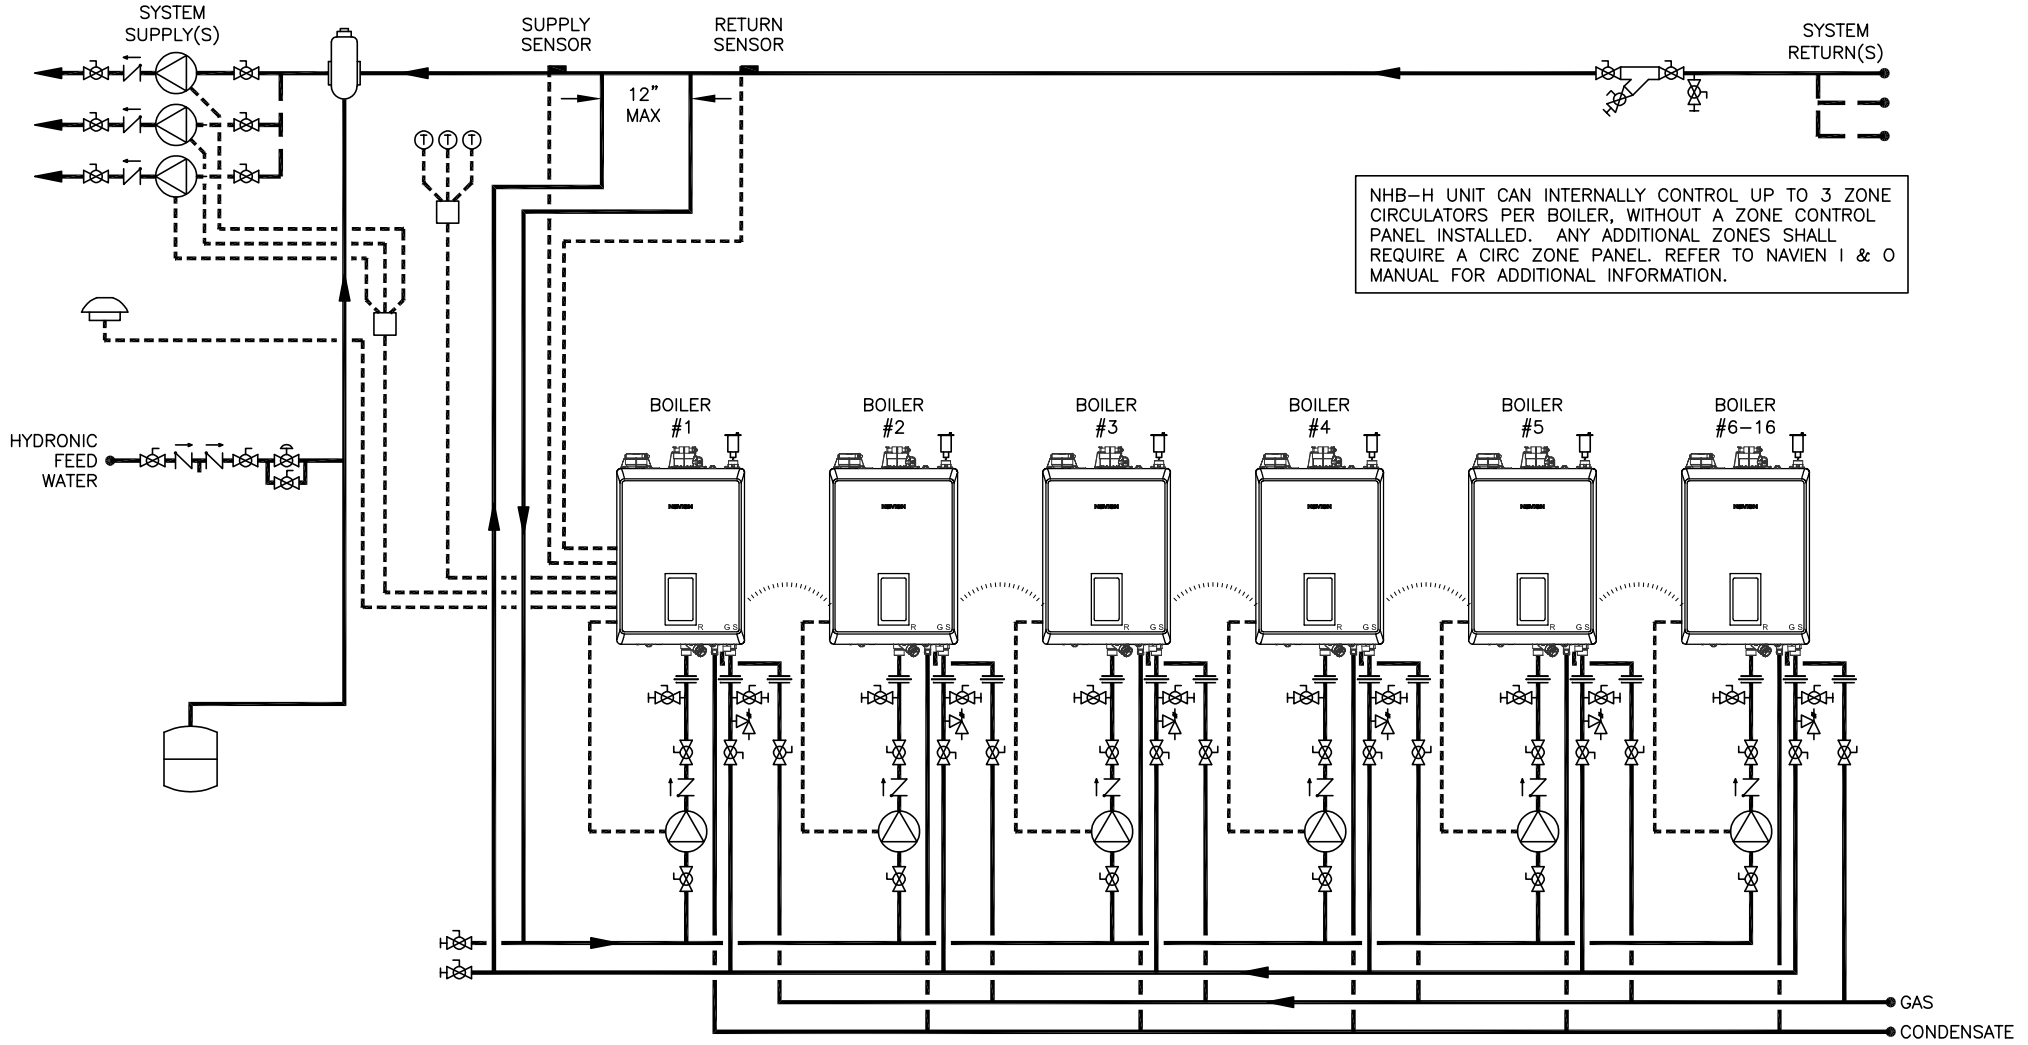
SYSTEM SUPPLY(S)

SUPPLY SENSOR

RETURN SENSOR

SYSTEM RETURN(S)

12" MAX

T T T

NHB–H UNIT CAN INTERNALLY CONTROL UP TO 3 ZONE CIRCULATORS PER BOILER, WITHOUT A ZONE CONTROL PANEL INSTALLED. ANY ADDITIONAL ZONES SHALL REQUIRE A CIRC ZONE PANEL. REFER TO NAVIEN I & O MANUAL FOR ADDITIONAL INFORMATION.

HYDRONIC FEED WATER

BOILER #1

BOILER #2

BOILER #3

BOILER #4

BOILER #5

BOILER #6–16

NAVIEN

GAS

CONDENSATE